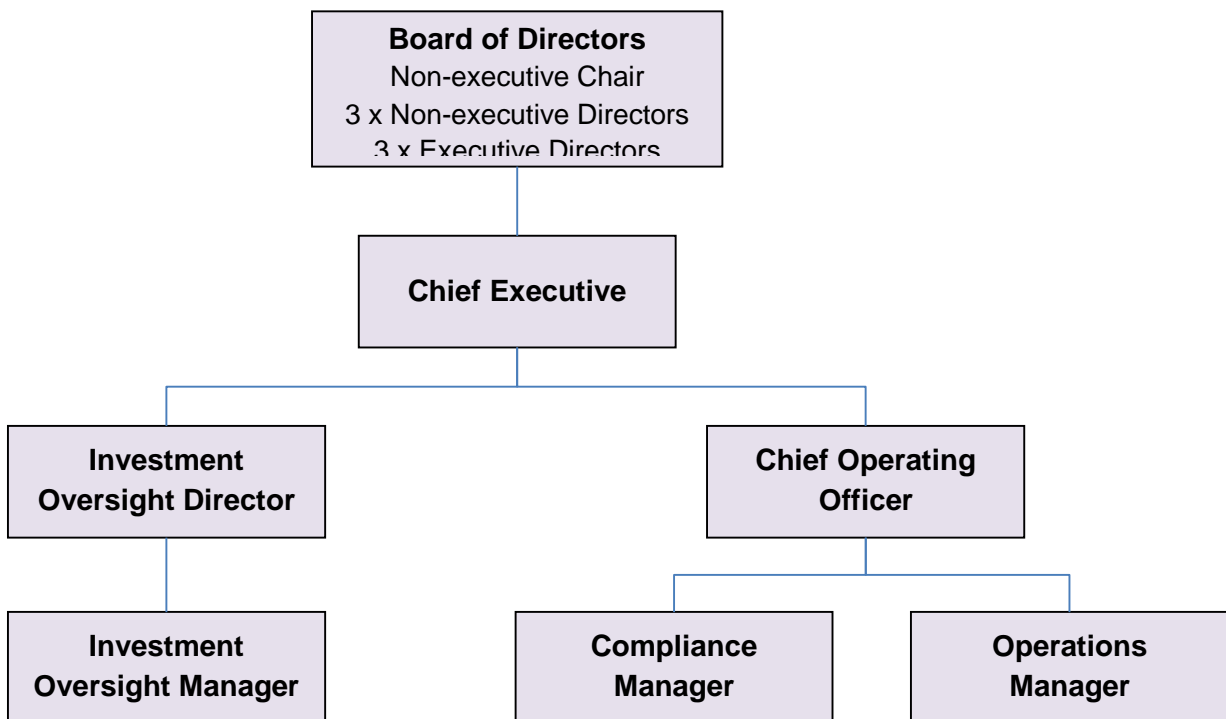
Board of Directors
Non-executive Chair
3 x Non-executive Directors
3 x Executive Directors

Chief Executive

Investment Oversight Director

Chief Operating Officer

Investment Oversight Manager

Compliance Manager

Operations Manager